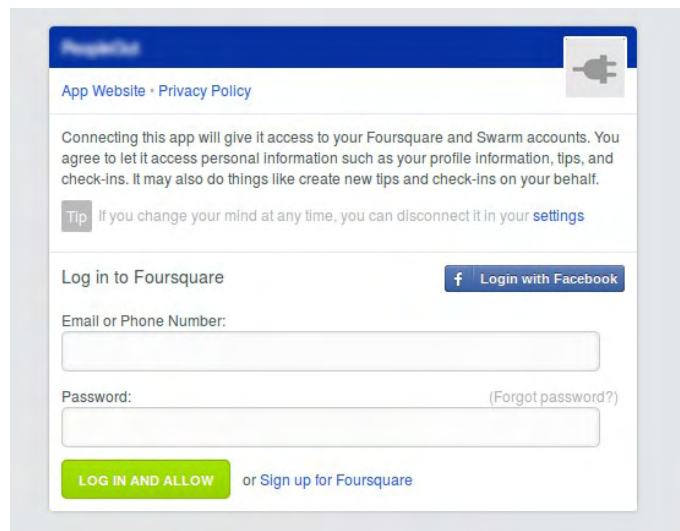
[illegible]

App Website • Privacy Policy

Connecting this app will give it access to your Foursquare and Swarm accounts. You agree to let it access personal information such as your profile information, tips, and check-ins. It may also do things like create new tips and check-ins on your behalf.

Tip If you change your mind at any time, you can disconnect it in your settings

Log in to Foursquare

f Login with Facebook

Email or Phone Number:

Password:

(Forgot password?)

LOG IN AND ALLOW

or Sign up for Foursquare